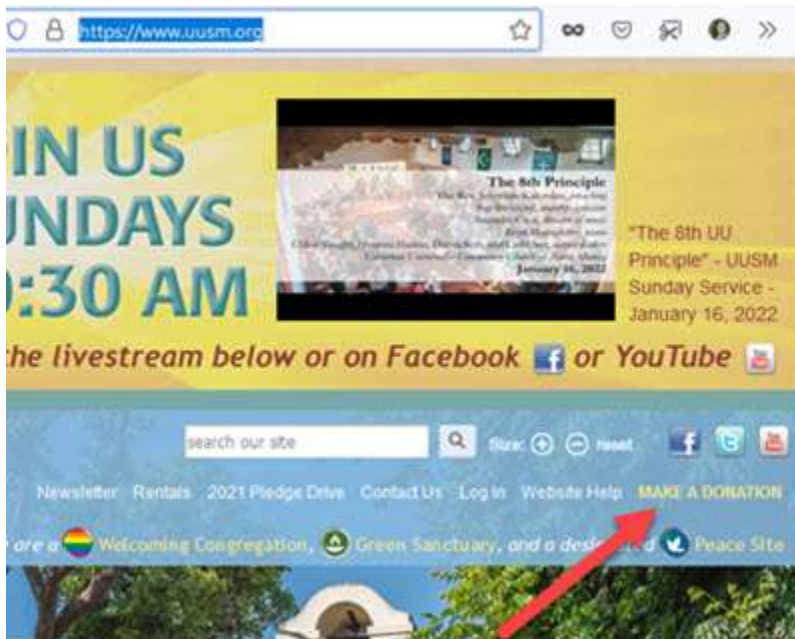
https://www.uusm.org

IN US
UNDAYS
:30 AM

The 8th Principle
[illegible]
January 16, 2022

"The 8th UU Principle" - UUSM Sunday Service - January 16, 2022

the livestream below or on Facebook or YouTube

search our site

Size: Reset

Newsletter Rentals 2021 Pledge Drive Contact Us Log In Website Help MAKE A DONATION

are a Welcoming Congregation, Green Sanctuary, and a designated Peace Site